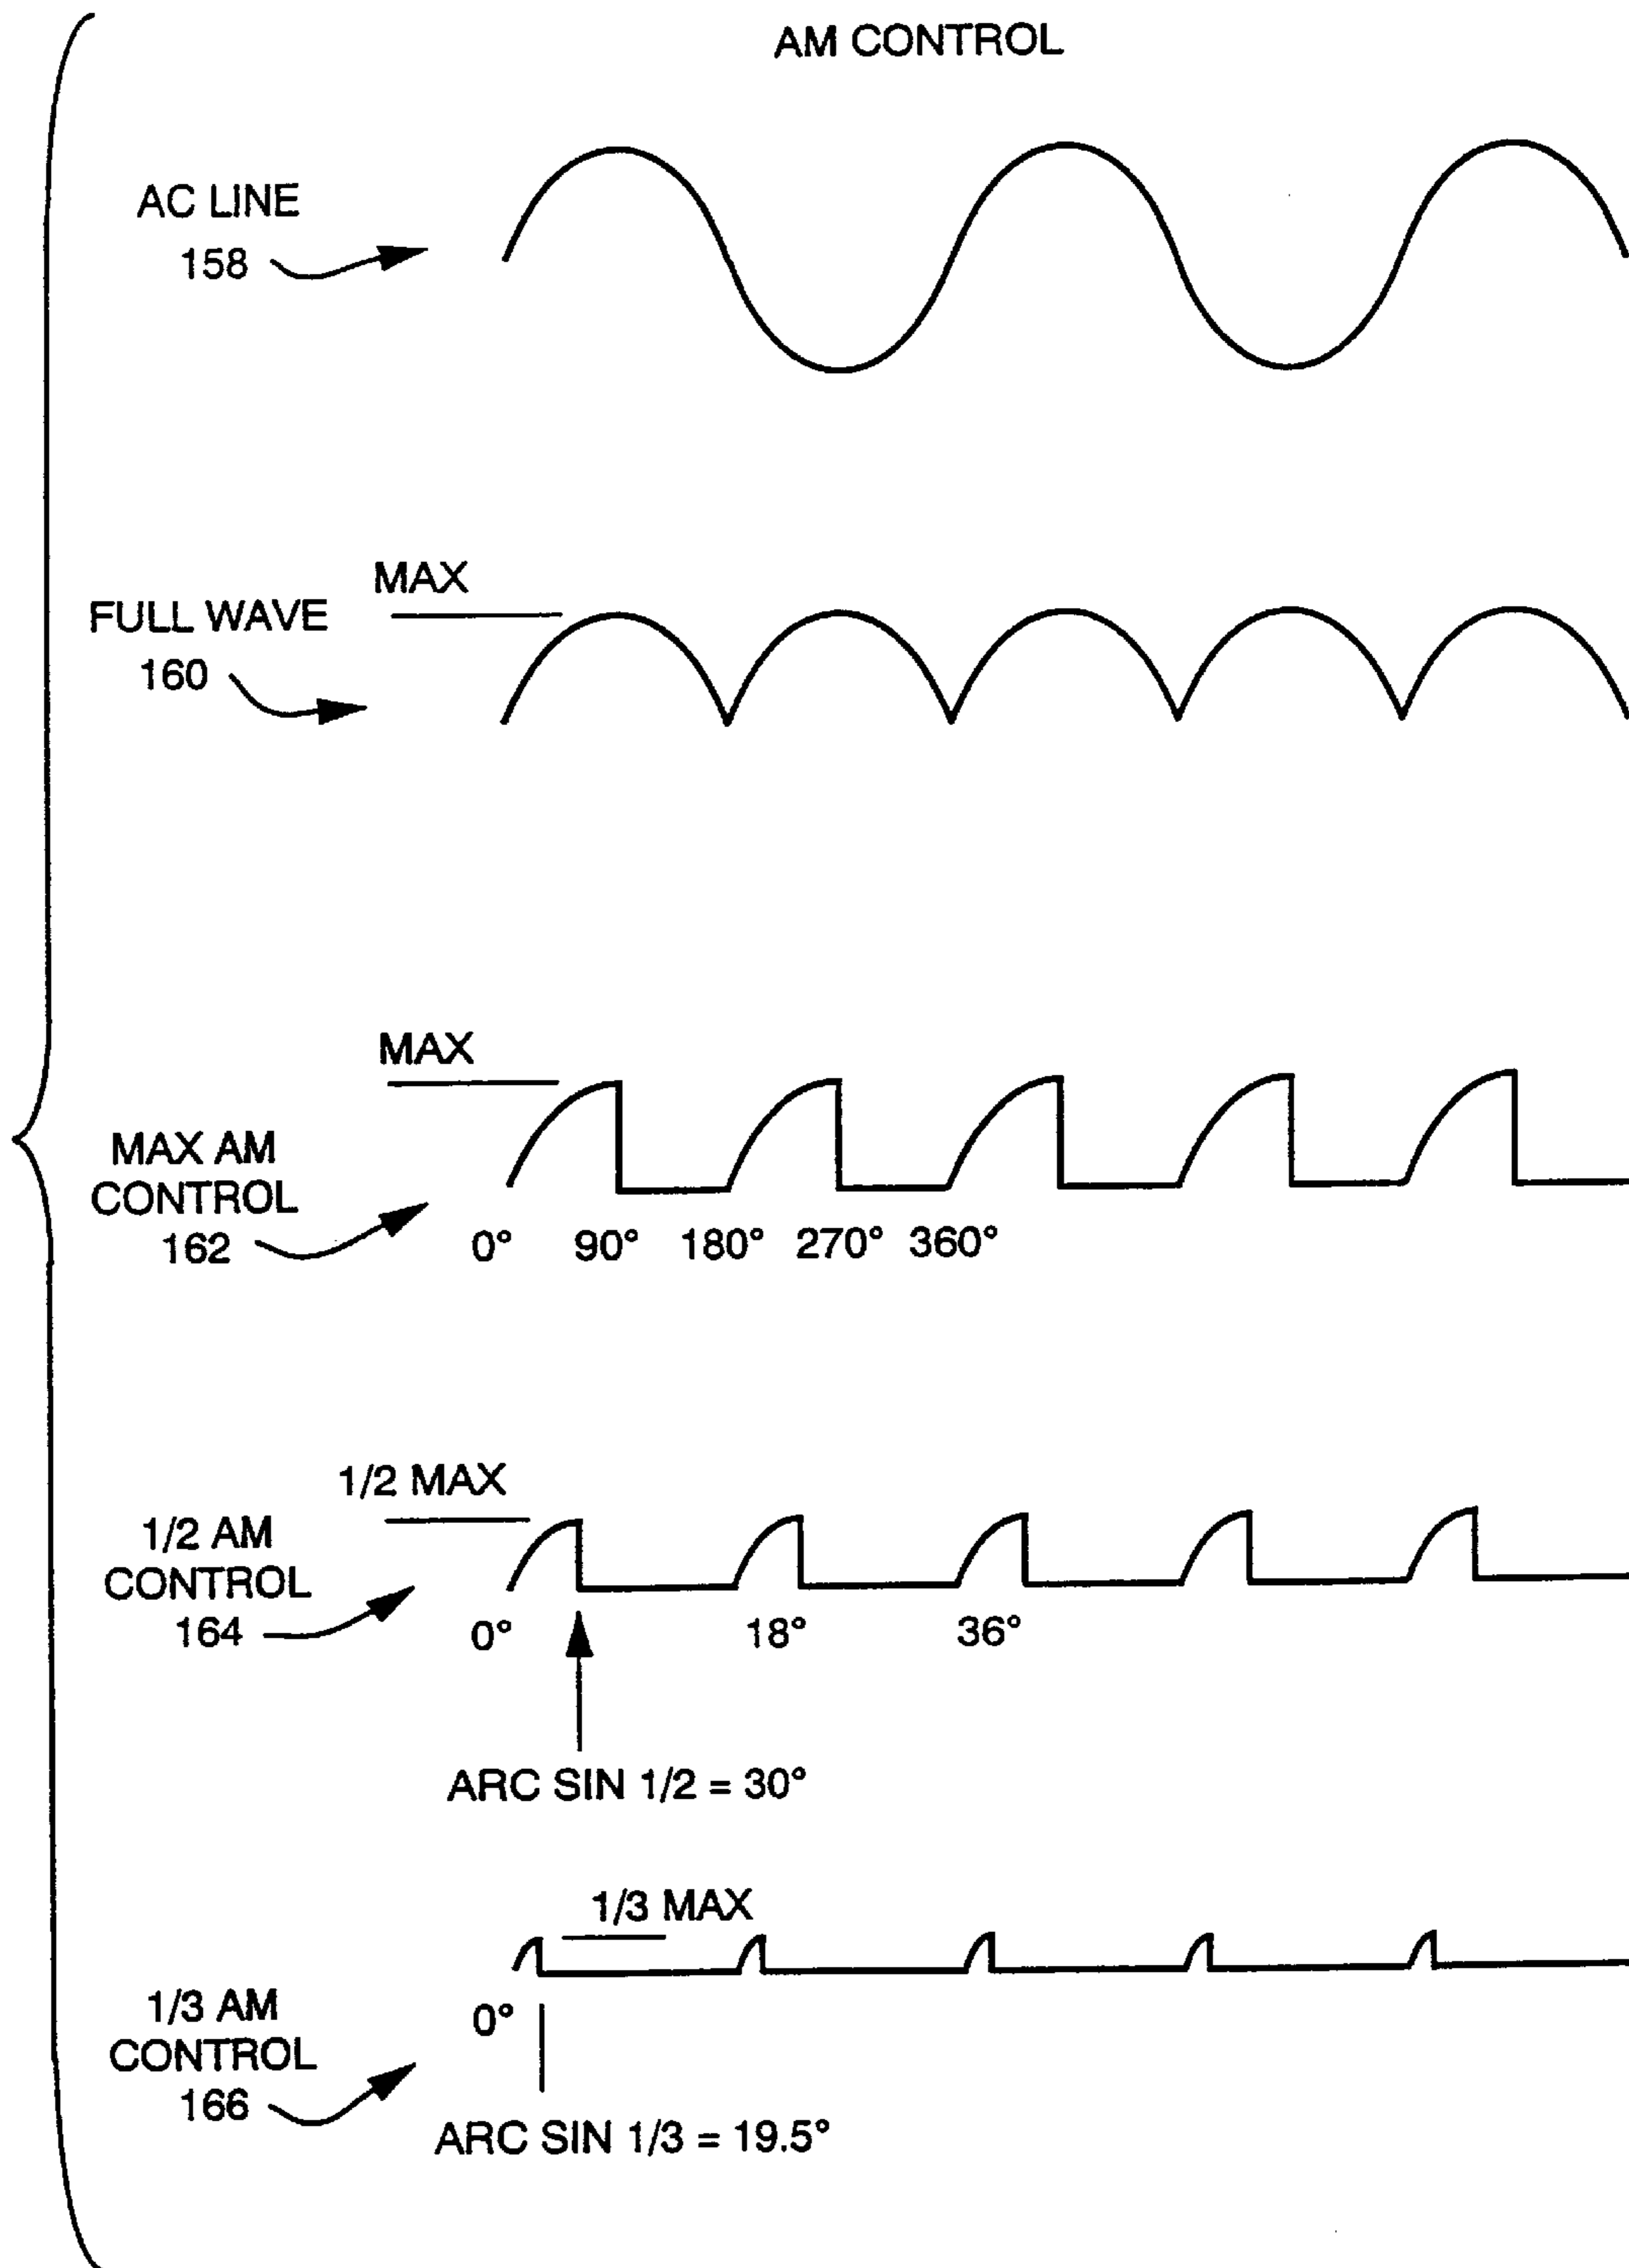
AM CONTROL

AC LINE
158

MAX

FULL WAVE
160

MAX

MAX AM
CONTROL
162

0° 90° 180° 270° 360°

1/2 MAX

1/2 AM
CONTROL
164

0° 18° 36°

ARC SIN 1/2 = 30°

1/3 MAX

1/3 AM
CONTROL
166

0°

ARC SIN 1/3 = 19.5°